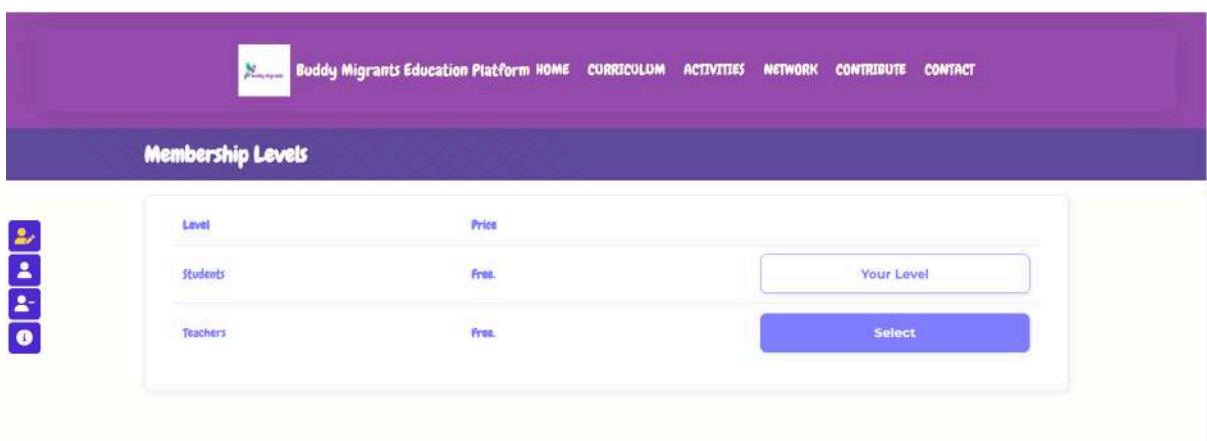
Buddy Migrants Education Platform HOME CURRICULUM ACTIVITIES NETWORK CONTRIBUTE CONTACT

Membership Levels

| Level | Price | |
|---|---|---|
| Students | Free. | Your Level |
| Teachers | Free. | Select |